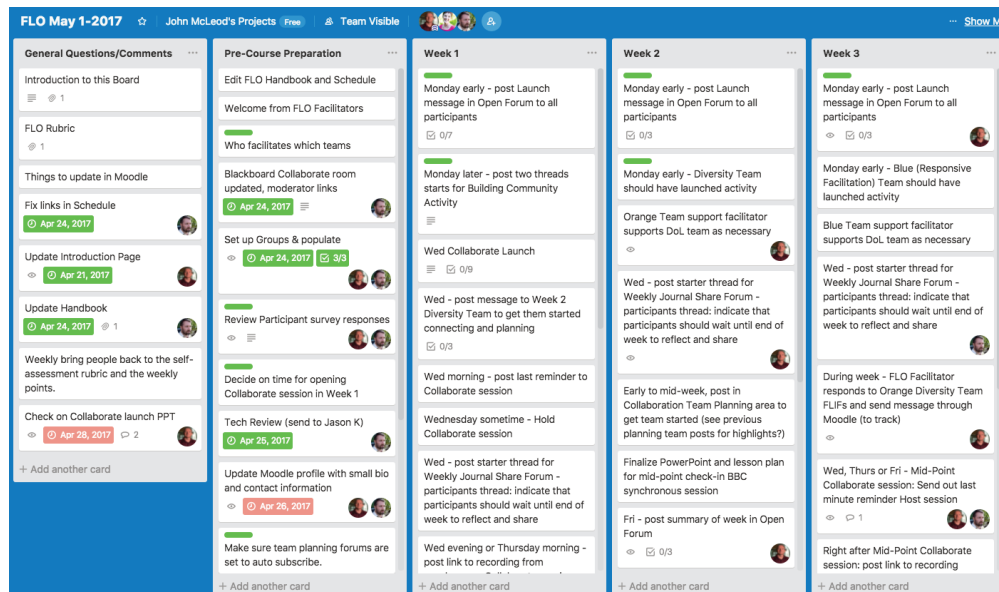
FLO May 1-2017 John McLeod's Projects Free Team Visible Show M

General Questions/Comments

Introduction to this Board
1

FLO Rubric
1

Things to update in Moodle

Fix links in Schedule
Apr 24, 2017

Update Introduction Page
Apr 21, 2017

Update Handbook
Apr 24, 2017 1

Weekly bring people back to the self-assessment rubric and the weekly points.

Check on Collaborate launch PPT
Apr 28, 2017 2

+ Add another card

Pre-Course Preparation

Edit FLO Handbook and Schedule

Welcome from FLO Facilitators

Who facilitates which teams

Blackboard Collaborate room updated, moderator links
Apr 24, 2017

Set up Groups & populate
Apr 24, 2017 3/3

Review Participant survey responses

Decide on time for opening Collaborate session in Week 1

Tech Review (send to Jason K)
Apr 25, 2017

Update Moodle profile with small bio and contact information
Apr 26, 2017

Make sure team planning forums are set to auto subscribe.

+ Add another card

Week 1

Monday early - post Launch message in Open Forum to all participants
0/7

Monday later - post two threads starts for Building Community Activity

Wed Collaborate Launch
0/9

Wed - post message to Week 2 Diversity Team to get them started connecting and planning
0/3

Wed morning - post last reminder to Collaborate session

Wednesday sometime - Hold Collaborate session

Wed - post starter thread for Weekly Journal Share Forum - participants thread: indicate that participants should wait until end of week to reflect and share

Wed evening or Thursday morning - post link to recording from

+ Add another card

Week 2

Monday early - post Launch message in Open Forum to all participants
0/3

Monday early - Diversity Team should have launched activity

Orange Team support facilitator supports DoL team as necessary

Wed - post starter thread for Weekly Journal Share Forum - participants thread: indicate that participants should wait until end of week to reflect and share

Early to mid-week, post in Collaboration Team Planning area to get team started (see previous planning team posts for highlights?)

Finalize PowerPoint and lesson plan for mid-point check-in BBC synchronous session

Fri - post summary of week in Open Forum
0/3

+ Add another card

Week 3

Monday early - post Launch message in Open Forum to all participants
0/3

Monday early - Blue (Responsive Facilitation) Team should have launched activity

Blue Team support facilitator supports DoL team as necessary

Wed - post starter thread for Weekly Journal Share Forum - participants thread: indicate that participants should wait until end of week to reflect and share

During week - FLO Facilitator responds to Orange Diversity Team FLIFs and send message through Moodle (to track)

Wed, Thurs or Fri - Mid-Point Collaborate session: Send out last minute reminder Host session
1

Right after Mid-Point Collaborate session: post link to recording

+ Add another card